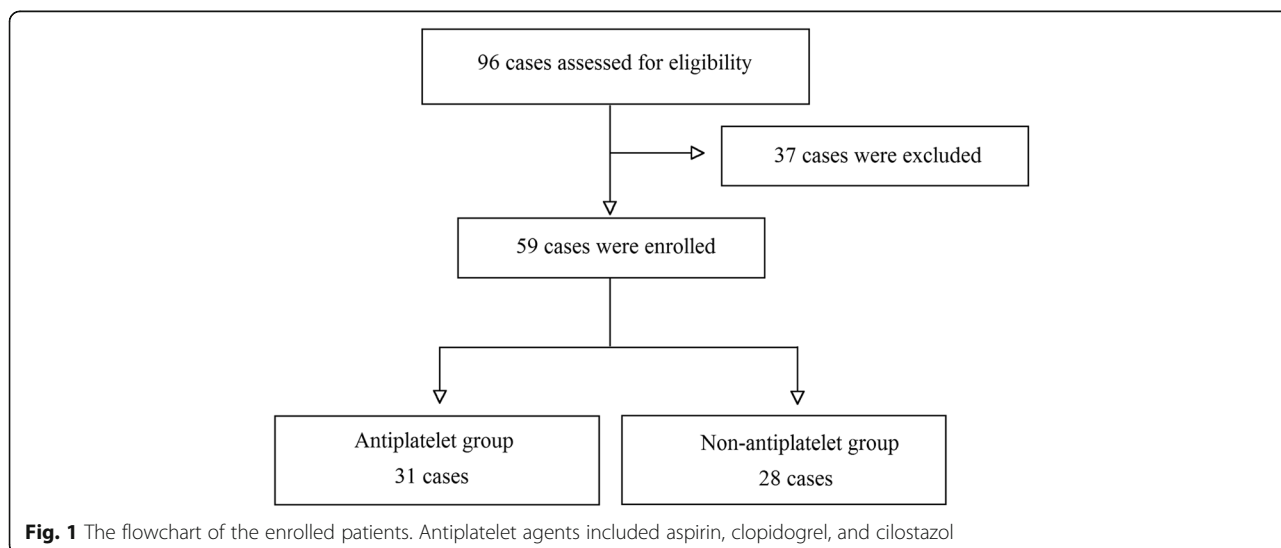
96 cases assessed for eligibility

37 cases were excluded

59 cases were enrolled

Antiplatelet group
31 cases

Non-antiplatelet group
28 cases

**Fig. 1** The flowchart of the enrolled patients. Antiplatelet agents included aspirin, clopidogrel, and cilostazol